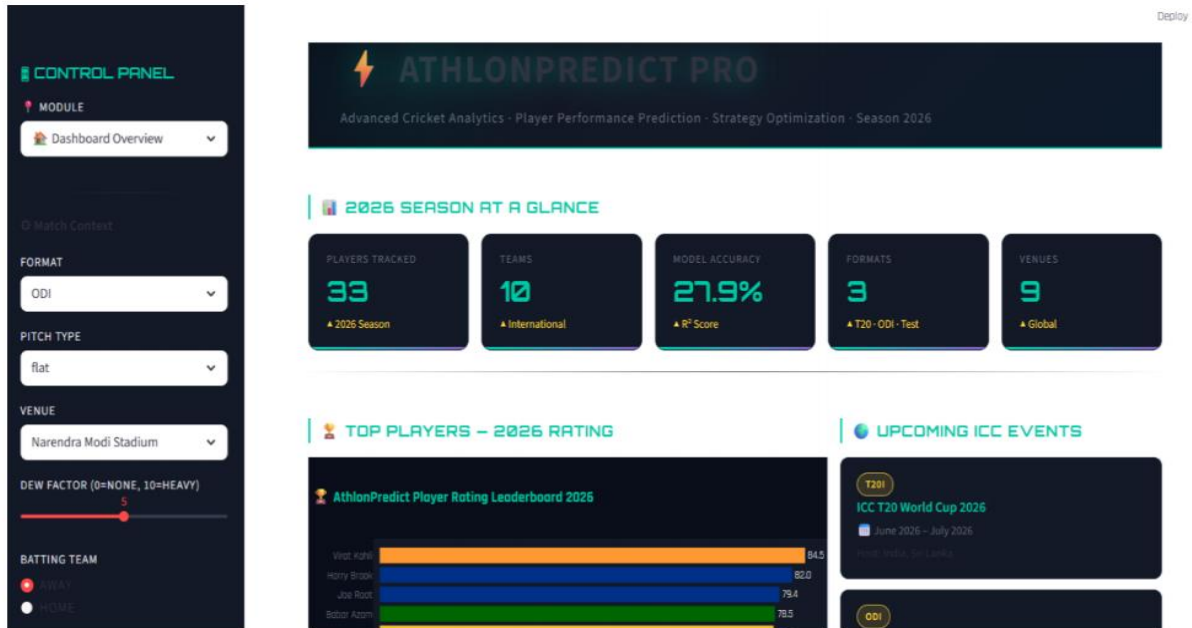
Deploy

CONTROL PANEL

MODULE

Dashboard Overview

Match Context

FORMAT

ODI

PITCH TYPE

flat

VENUE

Narendra Modi Stadium

DEW FACTOR (0=NONE, 10=HEAVY)

5

BATTING TEAM

AWAY

HOME

ATHLONPREDICT PRO

Advanced Cricket Analytics · Player Performance Prediction · Strategy Optimization · Season 2026

2026 SEASON AT A GLANCE

| PLAYERS TRACKED | TEAMS | MODEL ACCURACY | FORMATS | VENUES |
|---|---|---|---|---|
| 33 | 10 | 27.9% | 3 | 9 |
| ▲ 2026 Season | ▲ International | ▲ R² Score | ▲ T20 · ODI · Test | ▲ Global |

TOP PLAYERS — 2026 RATING

AthlonPredict Player Rating Leaderboard 2026

Virat Kohli 84.5
Harry Brook 82.0
Joe Root 79.4
Babar Azam 78.5

UPCOMING ICC EVENTS

T20I

ICC T20 World Cup 2026

June 2026 – July 2026

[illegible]

ODI